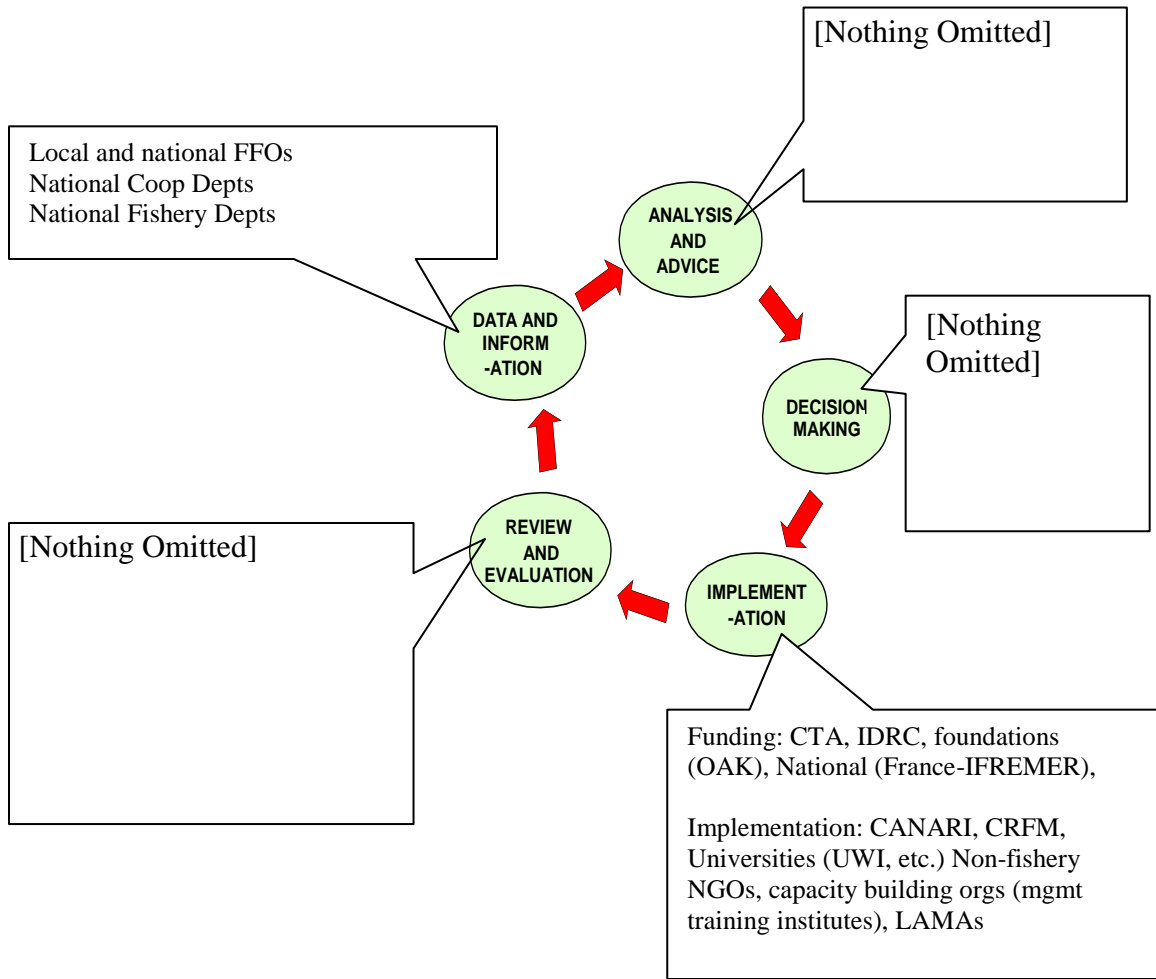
[Nothing Omitted]

Local and national FFOs
National Coop Depts
National Fishery Depts

ANALYSIS AND ADVICE

DATA AND INFORM -ATION

[Nothing Omitted]

DECISION MAKING

REVIEW AND EVALUATION

[Nothing Omitted]

IMPLEMENT -ATION

Funding: CTA, IDRC, foundations (OAK), National (France-IFREMER),

Implementation: CANARI, CRFM, Universities (UWI, etc.) Non-fishery NGOs, capacity building orgs (mgmt training institutes), LAMAs